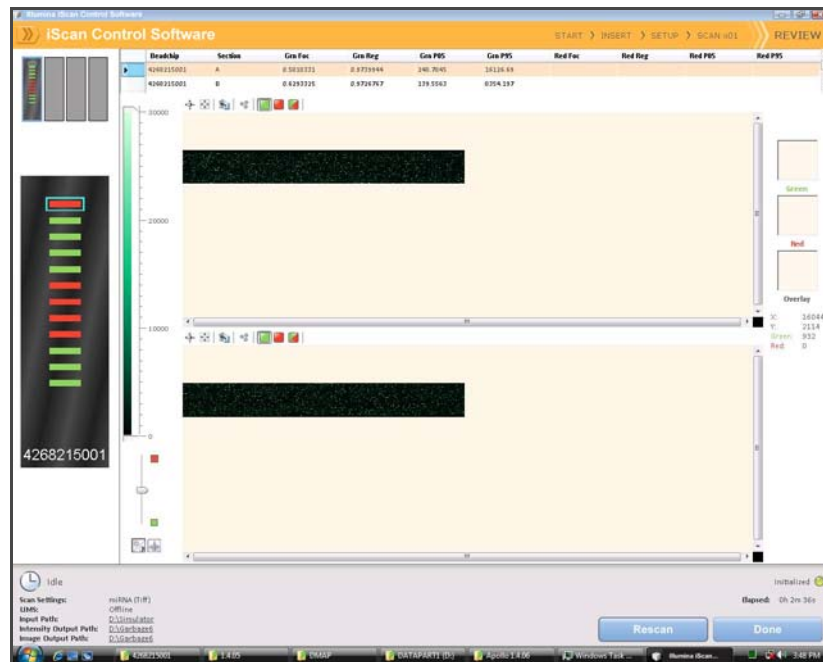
Illumina iScan Control Software

iScan Control Software

START › INSERT › SETUP › SCAN x01 › REVIEW

| | Beadchip | Section | Grn Foc | Grn Reg | Grn P05 | Grn P95 | Red Foc | Red Reg | Red P05 | Red P95 |
|---|---|---|---|---|---|---|---|---|---|---|
| ▸ | 4268215001 | A | 0.5858331 | 0.8733944 | 140.7045 | 16116.69 | | | | |
| | 4268215001 | B | 0.6293335 | 0.9726767 | 139.5563 | 8354.157 | | | | |

30000

20000

10000

0

Green

Red

Overlay

X: 16044
Y: 2114
Green: 932
Red: 0

4268215001

Idle

Scan Settings: miRNA (Tiff)
LIMS: Offline
Input Path: D:\Simulator
Intensity Output Path: D:\Garbage6
Image Output Path: D:\Garbage6

Initialized

Elapsed: 0h 2m 36s

Rescan

Done

4268215001 | 1.4.05 | DMAP | DATAPART1 (D:) | Apollo 1.4.06 | Windows Task ... | Illumina iScan... | 3:48 PM